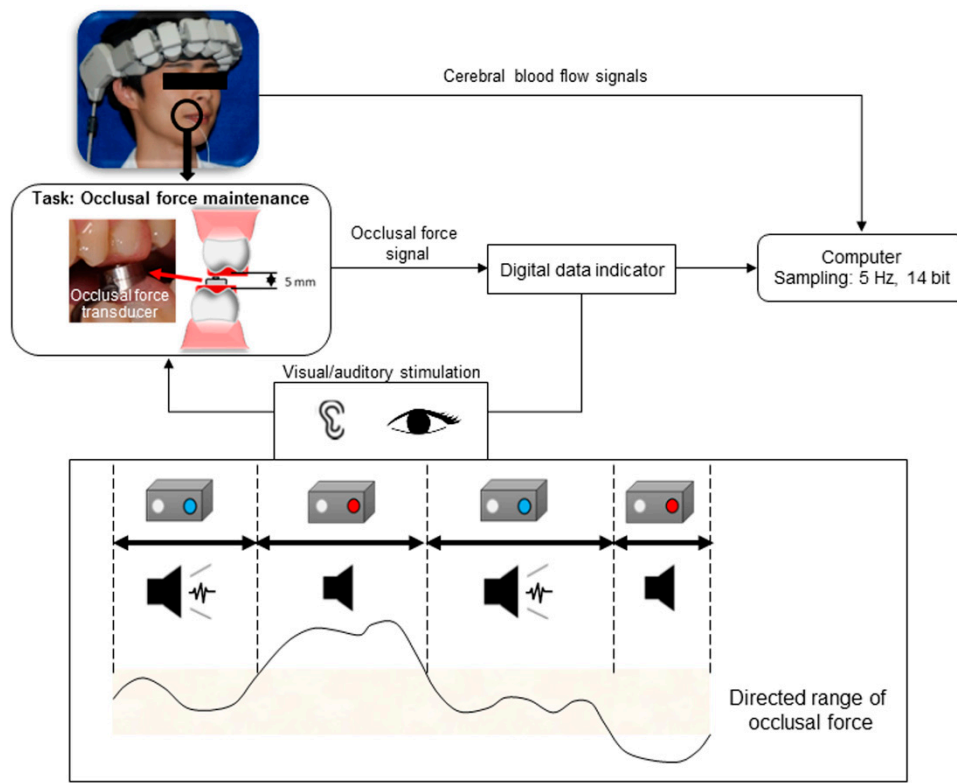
Cerebral blood flow signals

Task: Occlusal force maintenance

Occlusal force transducer

5 mm

Occlusal force signal

Digital data indicator

Computer
Sampling: 5 Hz, 14 bit

Visual/auditory stimulation

Directed range of occlusal force